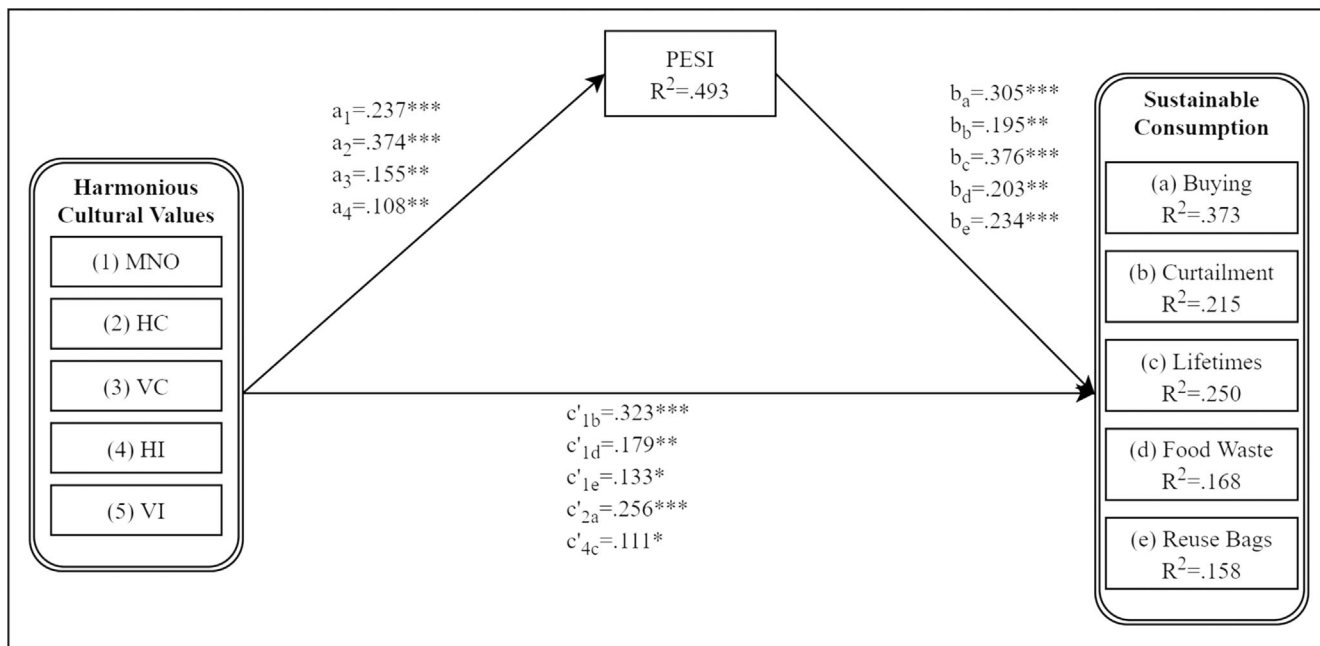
PESI
$R^2$=.493

$a_1$=.237***
$a_2$=.374***
$a_3$=.155**
$a_4$=.108**

$b_a$=.305***
$b_b$=.195**
$b_c$=.376***
$b_d$=.203**
$b_e$=.234***

Harmonious Cultural Values

(1) MNO

(2) HC

(3) VC

(4) HI

(5) VI

$c'_{1b}$=.323***
$c'_{1d}$=.179**
$c'_{1e}$=.133*
$c'_{2a}$=.256***
$c'_{4c}$=.111*

Sustainable Consumption

(a) Buying
$R^2$=.373

(b) Curtailment
$R^2$=.215

(c) Lifetimes
$R^2$=.250

(d) Food Waste
$R^2$=.168

(e) Reuse Bags
$R^2$=.158